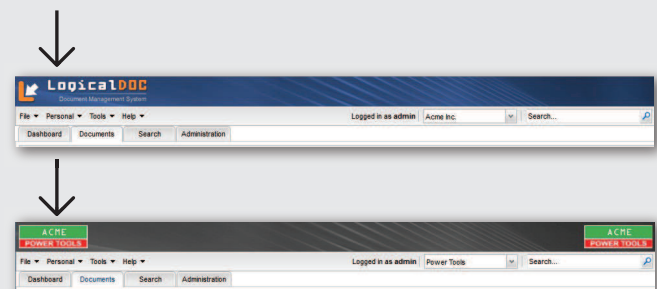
LogicalDOC
Document Management System

File ▾ Personal ▾ Tools ▾ Help ▾
Logged in as admin
Acme Inc.
Search...

Dashboard
Documents
Search
Administration

ACME
POWER TOOLS

ACME
POWER TOOLS

File ▾ Personal ▾ Tools ▾ Help ▾
Logged in as admin
Power Tools
Search...

Dashboard
Documents
Search
Administration